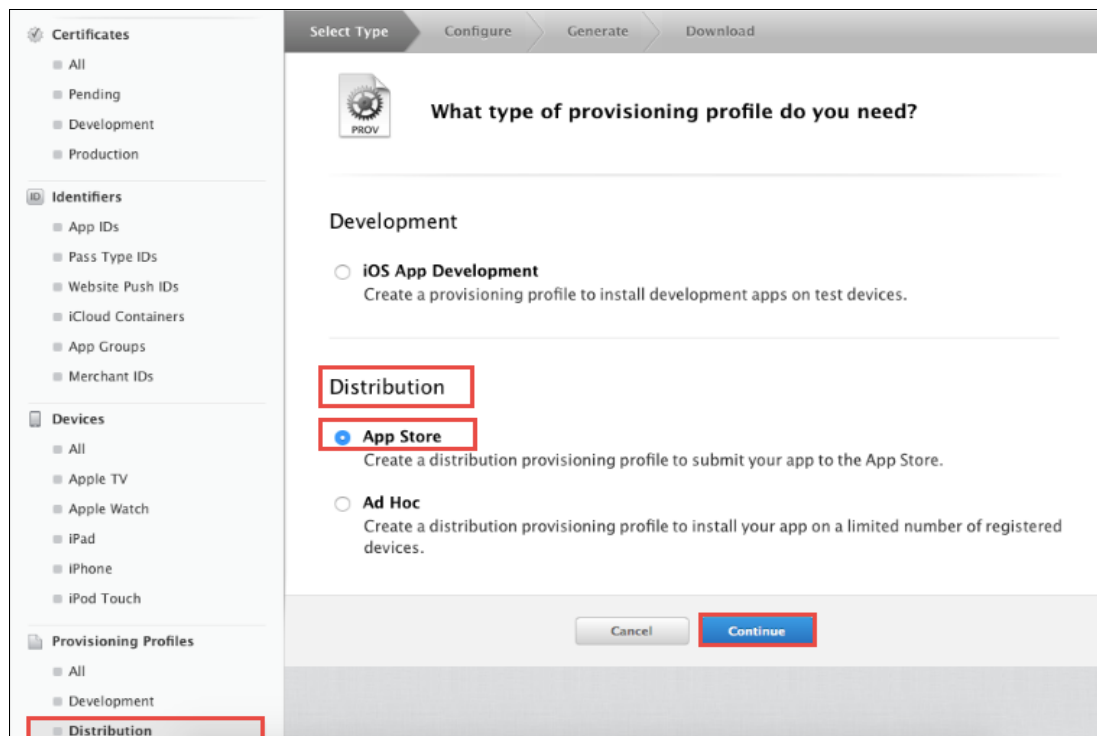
Certificates
All
Pending
Development
Production

ID Identifiers
App IDs
Pass Type IDs
Website Push IDs
iCloud Containers
App Groups
Merchant IDs

Devices
All
Apple TV
Apple Watch
iPad
iPhone
iPod Touch

Provisioning Profiles
All
Development
Distribution

Select Type
Configure
Generate
Download

PROV

What type of provisioning profile do you need?

Development

iOS App Development
Create a provisioning profile to install development apps on test devices.

Distribution

App Store
Create a distribution provisioning profile to submit your app to the App Store.

Ad Hoc
Create a distribution provisioning profile to install your app on a limited number of registered devices.

Cancel
Continue